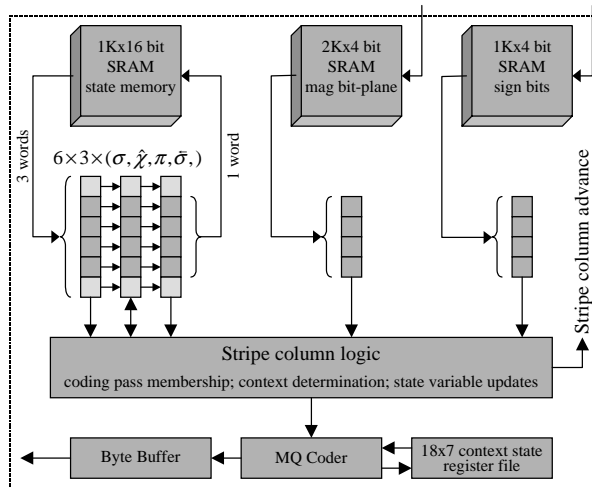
1Kx16 bit SRAM state memory

2Kx4 bit SRAM mag bit-plane

1Kx4 bit SRAM sign bits

3 words

$6 \times 3 \times (\sigma, \hat{\chi}, \pi, \bar{\sigma},)$

1 word

Stripe column advance

Stripe column logic

coding pass membership; context determination; state variable updates

Byte Buffer

MQ Coder

18x7 context state register file